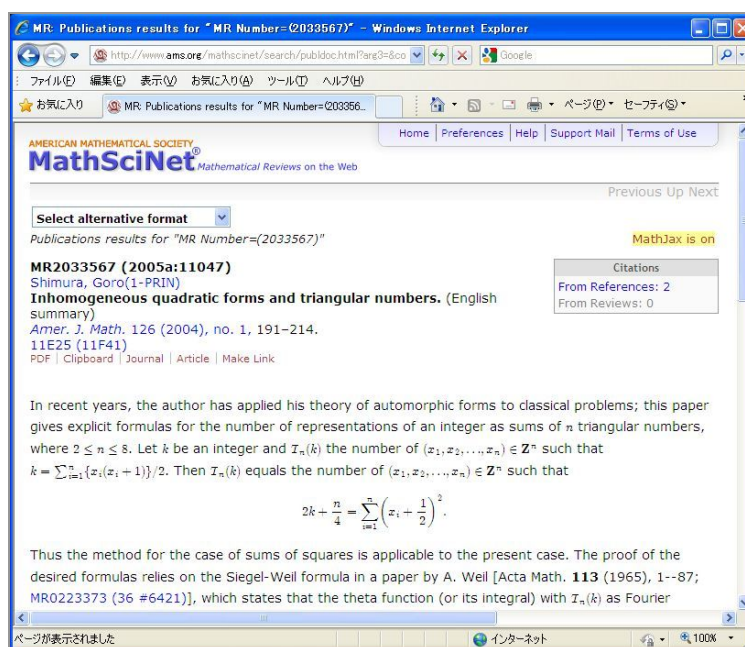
MR: Publications results for "MR Number=(2033567)" - Windows Internet Explorer

http://www.ams.org/mathscinet/search/publdoc.html?arg3=&co

Google

ファイル(F) 編集(E) 表示(V) お気に入り(A) ツール(T) ヘルプ(H)

お気に入り

MR: Publications results for "MR Number=(203356...

ページ(P) セーフティ(S)

AMERICAN MATHEMATICAL SOCIETY
MathSciNet® Mathematical Reviews on the Web

Home | Preferences | Help | Support Mail | Terms of Use

Previous Up Next

Select alternative format

Publications results for "MR Number=(2033567)"

MathJax is on

MR2033567 (2005a:11047)
Shimura, Goro(1-PRIN)
Inhomogeneous quadratic forms and triangular numbers. (English summary)
Amer. J. Math. 126 (2004), no. 1, 191–214.
11E25 (11F41)
PDF | Clipboard | Journal | Article | Make Link

| Citations |
|---|
| From References: 2 |
| From Reviews: 0 |

In recent years, the author has applied his theory of automorphic forms to classical problems; this paper gives explicit formulas for the number of representations of an integer as sums of $n$ triangular numbers, where $2 \leq n \leq 8$. Let $k$ be an integer and $T_n(k)$ the number of $(x_1, x_2, \ldots, x_n) \in \mathbf{Z}^n$ such that $k = \sum_{i=1}^{n} \{x_i(x_i+1)\}/2$. Then $T_n(k)$ equals the number of $(x_1, x_2, \ldots, x_n) \in \mathbf{Z}^n$ such that

$$2k + \frac{n}{4} = \sum_{i=1}^{n} \left(x_i + \frac{1}{2}\right)^2.$$

Thus the method for the case of sums of squares is applicable to the present case. The proof of the desired formulas relies on the Siegel-Weil formula in a paper by A. Weil [Acta Math. 113 (1965), 1--87; MR0223373 (36 #6421)], which states that the theta function (or its integral) with $T_n(k)$ as Fourier

ページが表示されました

インターネット

100%